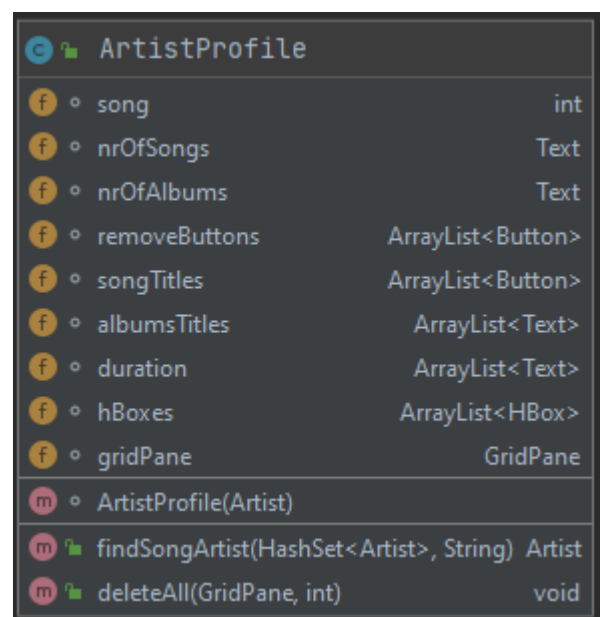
c ArtistProfile

| | | |
|---|---|---|
| f | song | int |
| f | nrOfSongs | Text |
| f | nrOfAlbums | Text |
| f | removeButtons | ArrayList<Button> |
| f | songTitles | ArrayList<Button> |
| f | albumsTitles | ArrayList<Text> |
| f | duration | ArrayList<Text> |
| f | hBoxes | ArrayList<HBox> |
| f | gridPane | GridPane |
| m | ArtistProfile(Artist) | |
| m | findSongArtist(HashSet<Artist>, String) | Artist |
| m | deleteAll(GridPane, int) | void |